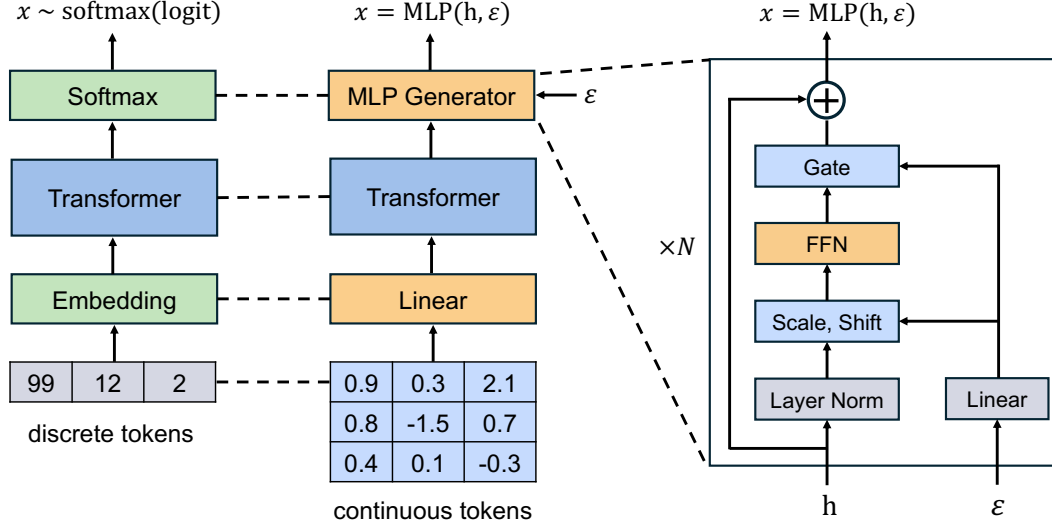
$x \sim \text{softmax}(\text{logit})$

Softmax

Transformer

Embedding

| 99 | 12 | 2 |
|---|---|---|

discrete tokens

$x = \text{MLP}(\text{h}, \varepsilon)$

MLP Generator

$\varepsilon$

Transformer

Linear

| 0.9 | 0.3 | 2.1 |
|---|---|---|
| 0.8 | -1.5 | 0.7 |
| 0.4 | 0.1 | -0.3 |

continuous tokens

$x = \text{MLP}(\text{h}, \varepsilon)$

$\times N$

Gate

FFN

Scale, Shift

Layer Norm

Linear

h

$\varepsilon$